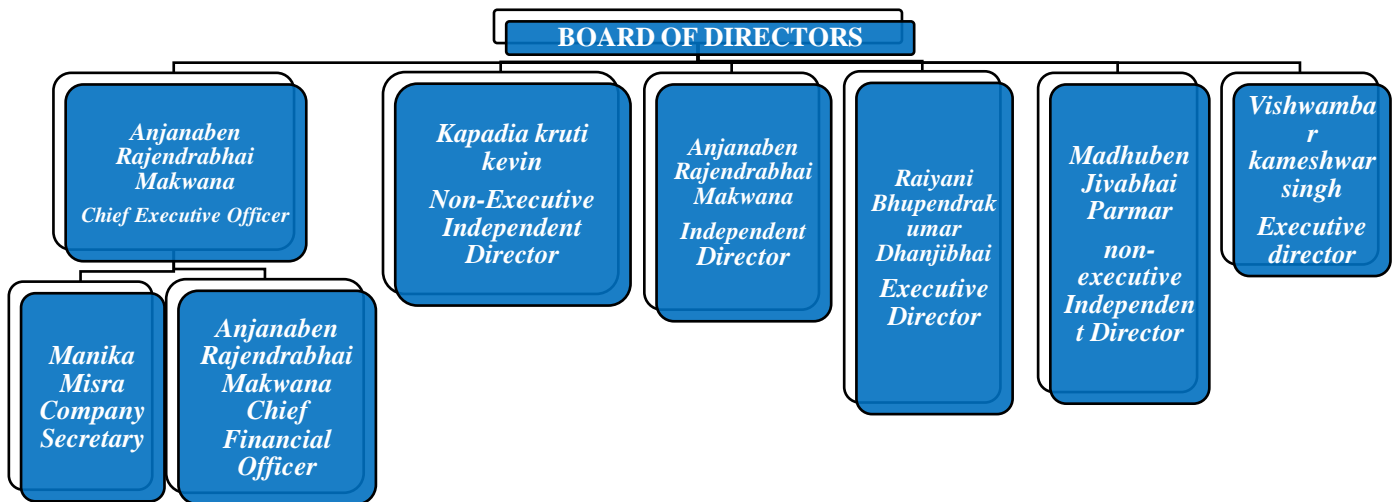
BOARD OF DIRECTORS

Anjanaben Rajendrabhai Makwana
Chief Executive Officer

Manika Misra Company Secretary

Anjanaben Rajendrabhai Makwana Chief Financial Officer

Kapadia kruti kevin
Non-Executive Independent Director

Anjanaben Rajendrabhai Makwana
Independent Director

Raiyani Bhupendrakumar Dhanjibhai
Executive Director

Madhuben Jivabhai Parmar
non-executive Independent Director

Vishwambar kameshwar singh
Executive director